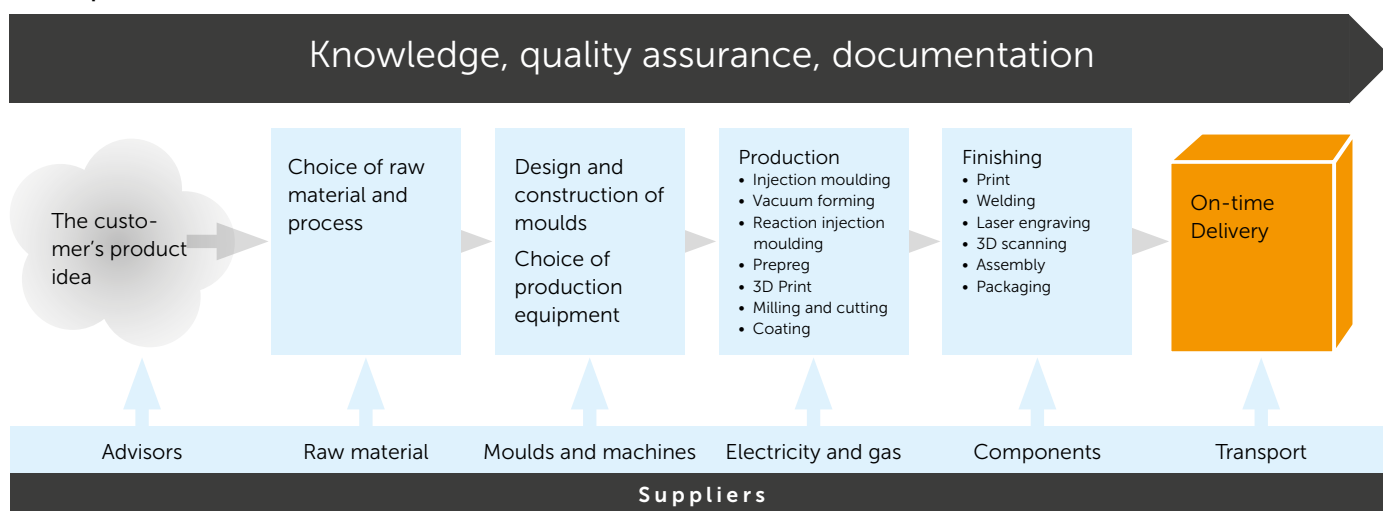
Knowledge, quality assurance, documentation

The customer's product idea

Choice of raw material and process

Design and construction of moulds

Choice of production equipment

Production
• Injection moulding
• Vacuum forming
• Reaction injection moulding
• Prepreg
• 3D Print
• Milling and cutting
• Coating

Finishing
• Print
• Welding
• Laser engraving
• 3D scanning
• Assembly
• Packaging

On-time Delivery

Advisors

Raw material

Moulds and machines

Electricity and gas

Components

Transport

Suppliers